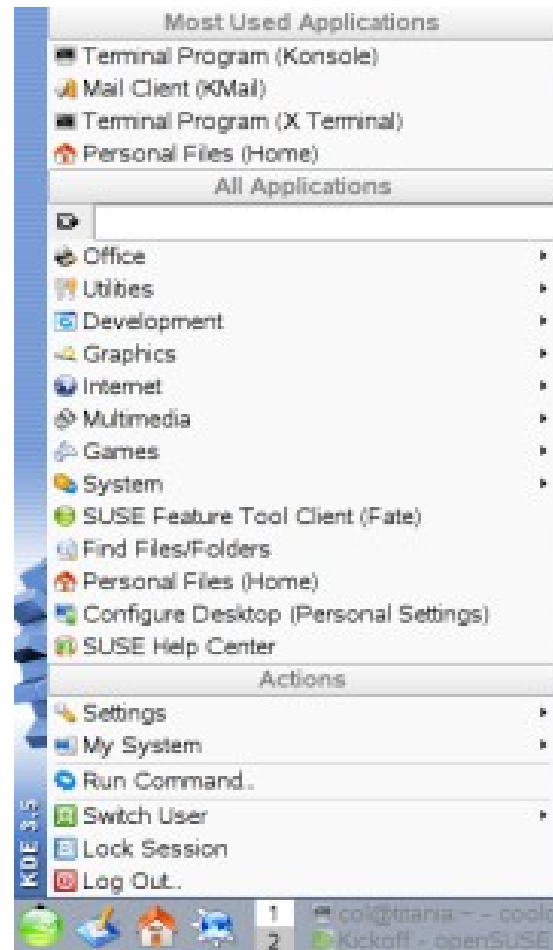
Most Used Applications
Terminal Program (Konsole)
Mail Client (KMail)
Terminal Program (X Terminal)
Personal Files (Home)
All Applications
Office
Utilities
Development
Graphics
Internet
Multimedia
Games
System
SUSE Feature Tool Client (Fate)
Find Files/Folders
Personal Files (Home)
Configure Desktop (Personal Settings)
SUSE Help Center
Actions
Settings
My System
Run Command..
Switch User
Lock Session
Log Out..

KDE 3.5

1
2
col@mania - - coolo
Kickoff - openSUSE